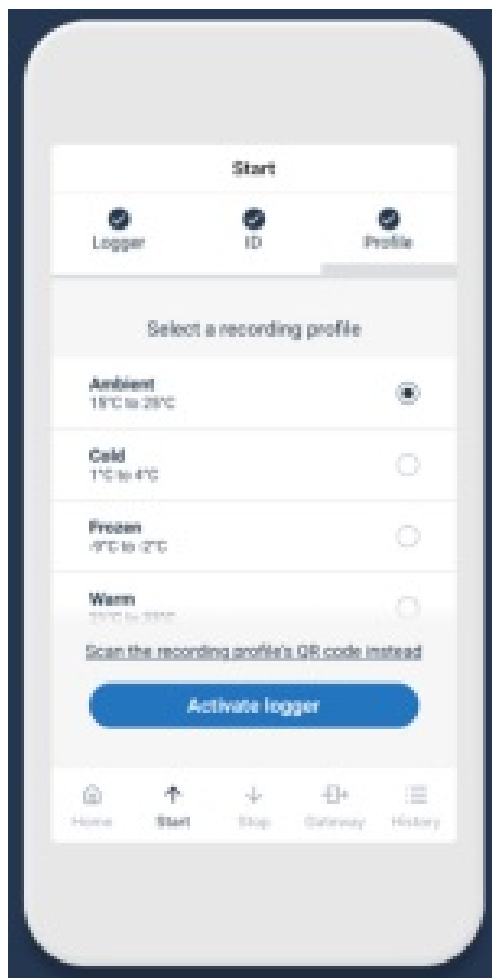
Start

Logger ID Profile

Select a recording profile

Ambient
15°C to 25°C

Cold
1°C to 4°C

Frozen
-9°C to -2°C

Warm
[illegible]

Scan the recording profile's QR code instead

Activate logger

Home Start Stop Gateway History